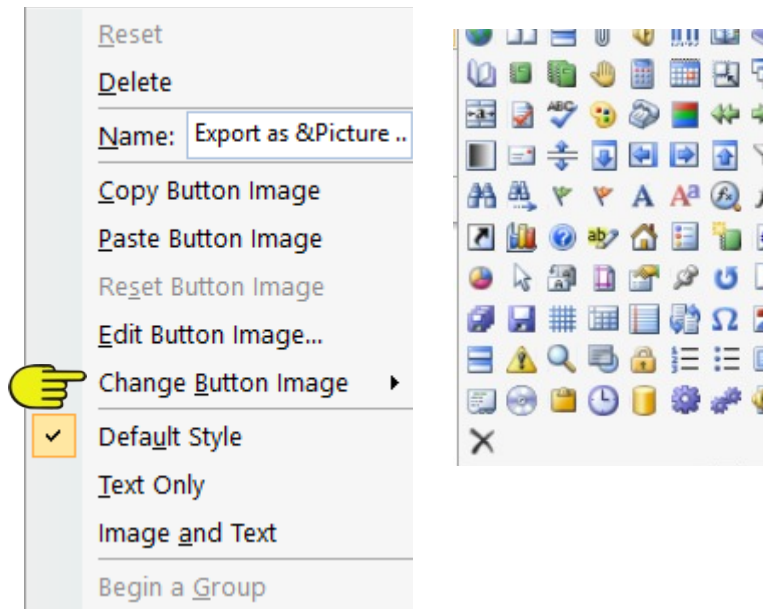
Reset
Delete
Name: Export as &Picture ..
Copy Button Image
Paste Button Image
Reset Button Image
Edit Button Image...
Change Button Image
Default Style
Text Only
Image and Text
Begin a Group

ABC
A Aª
ab
Ω